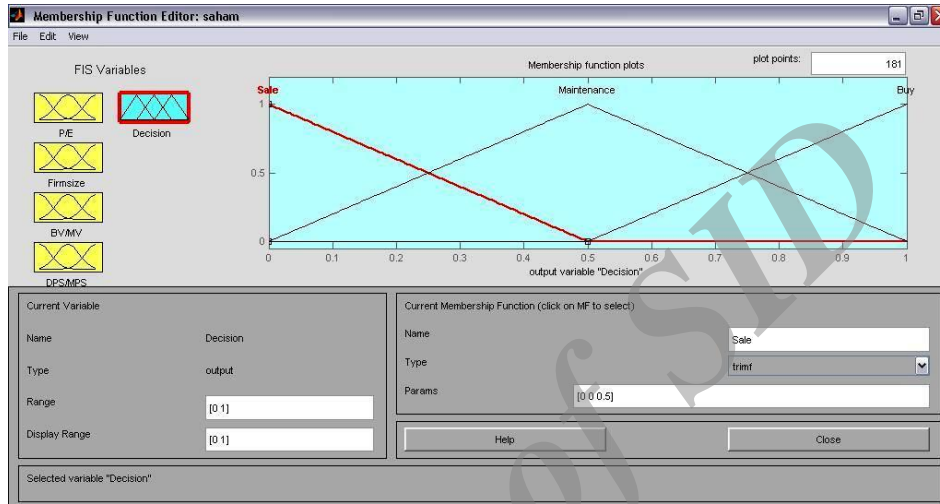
Membership Function Editor: saham

File Edit View

FIS Variables

P/E

Decision

Firmsize

BV/MV

DPS/MPS

Membership function plots

plot points: 181

Sale

Maintenance

Buy

1

0.5

0

0 0.1 0.2 0.3 0.4 0.5 0.6 0.7 0.8 0.9 1

output variable "Decision"

Current Variable

Name Decision

Type output

Range [0 1]

Display Range [0 1]

Current Membership Function (click on MF to select)

Name Sale

Type trimf

Params [0 0 0.5]

Help

Close

Selected variable "Decision"